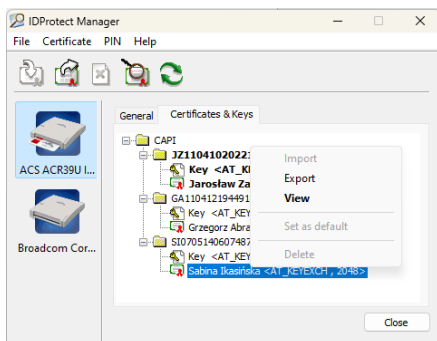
IDProtect Manager

File Certificate PIN Help

ACS ACR39U I...

Broadcom Cor...

General Certificates & Keys

CAPI
JZ1104102022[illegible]
Key <AT_K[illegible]
Jarosław Za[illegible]
GA110412194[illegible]
Key <AT_KEY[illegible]
Grzegorz Abra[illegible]
SI0705140607487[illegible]
Key <AT_KEY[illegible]
Sabina Ikasińska <AT_KEYEXCH , 2048>

Import
Export
View
Set as default
Delete

Close